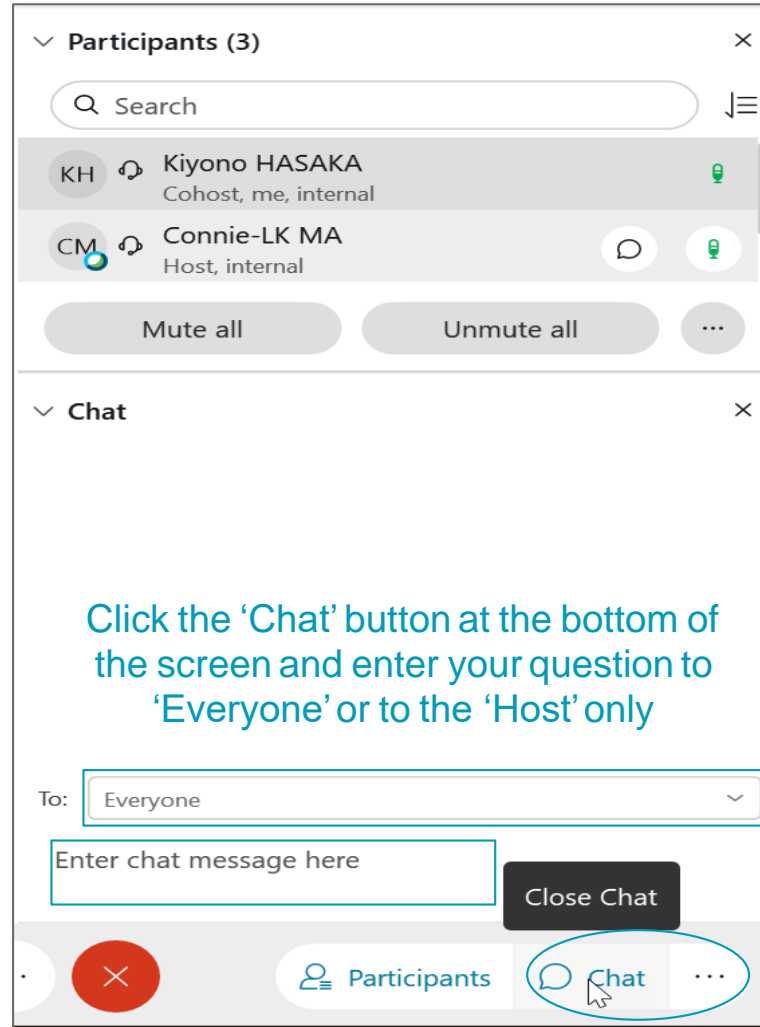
Participants (3)

Search

KH Kiyono HASAKA
Cohost, me, internal

CM Connie-LK MA
Host, internal

Mute all

Unmute all

...

Chat

Click the 'Chat' button at the bottom of the screen and enter your question to 'Everyone' or to the 'Host' only

To: Everyone

Enter chat message here

Close Chat

Participants

Chat

...